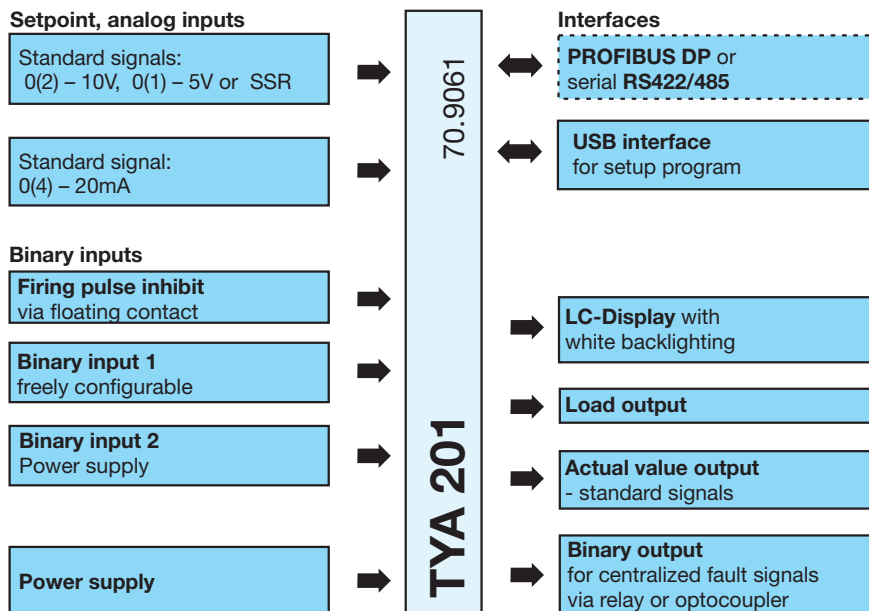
Setpoint, analog inputs

Standard signals:
0(2) – 10V, 0(1) – 5V or SSR

Standard signal:
0(4) – 20mA

Binary inputs

Firing pulse inhibit
via floating contact

Binary input 1
freely configurable

Binary input 2
Power supply

Power supply

70.9061

TYA 201

Interfaces

PROFIBUS DP or
serial RS422/485

USB interface
for setup program

LC-Display with
white backlighting

Load output

Actual value output
- standard signals

Binary output
for centralized fault signals
via relay or optocoupler